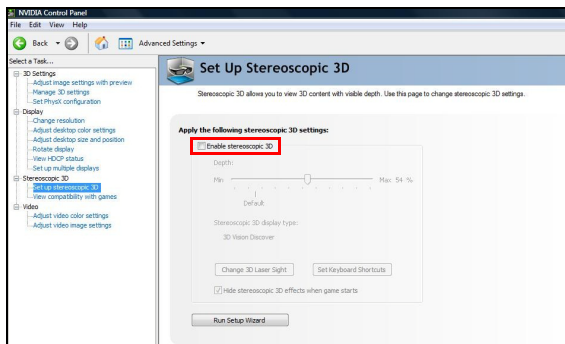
NVIDIA Control Panel

File Edit View Help

Back Advanced Settings

Select a Task...

3D Settings
Adjust image settings with preview
Manage 3D settings
Set PhysX configuration
Display
Change resolution
Adjust desktop color settings
Adjust desktop size and position
Rotate display
View HDCP status
Set up multiple displays
Stereoscopic 3D
Set up stereoscopic 3D
View compatibility with games
Video
Adjust video color settings
Adjust video image settings

Set Up Stereoscopic 3D

Stereoscopic 3D allows you to view 3D content with visible depth. Use this page to change stereoscopic 3D settings.

Apply the following stereoscopic 3D settings:

Enable stereoscopic 3D

Depth:

Min Max 54 %

Default

Stereoscopic 3D display type:

3D Vision Discover

Change 3D Laser Sight

Set Keyboard Shortcuts

Hide stereoscopic 3D effects when game starts

Run Setup Wizard